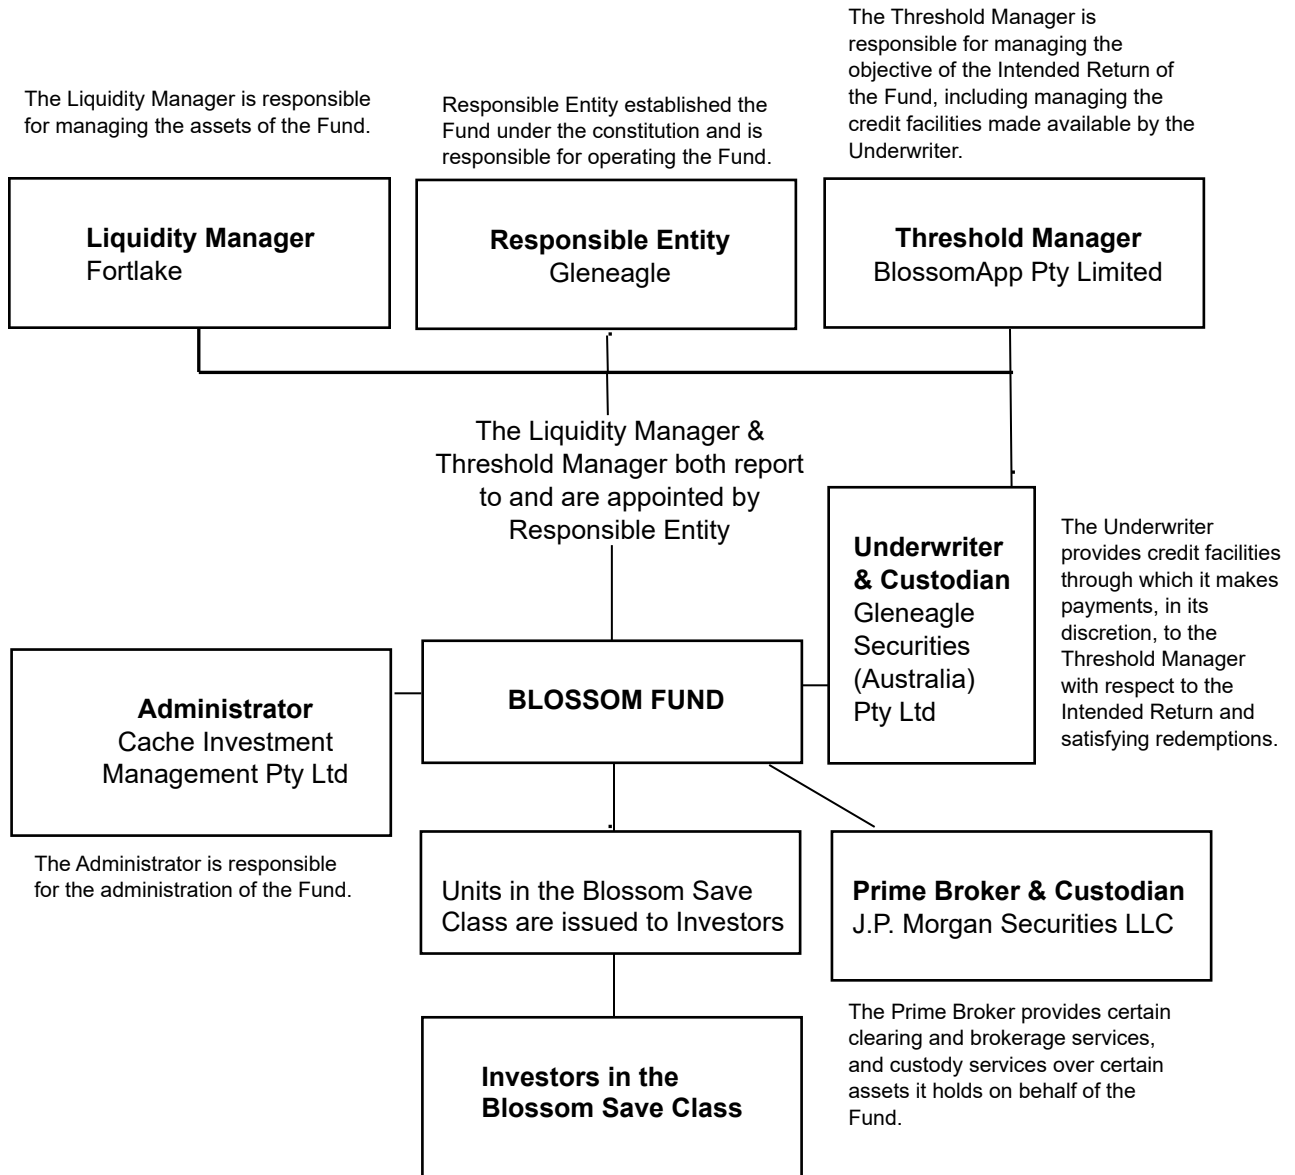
The Threshold Manager is responsible for managing the objective of the Intended Return of the Fund, including managing the credit facilities made available by the Underwriter.

The Liquidity Manager is responsible for managing the assets of the Fund.

Responsible Entity established the Fund under the constitution and is responsible for operating the Fund.

**Liquidity Manager**
Fortlake

**Responsible Entity**
Gleneagle

**Threshold Manager**
BlossomApp Pty Limited

The Liquidity Manager & Threshold Manager both report to and are appointed by Responsible Entity

**Underwriter & Custodian**
Gleneagle Securities (Australia) Pty Ltd

The Underwriter provides credit facilities through which it makes payments, in its discretion, to the Threshold Manager with respect to the Intended Return and satisfying redemptions.

**Administrator**
Cache Investment Management Pty Ltd

**BLOSSOM FUND**

The Administrator is responsible for the administration of the Fund.

Units in the Blossom Save Class are issued to Investors

**Prime Broker & Custodian**
J.P. Morgan Securities LLC

The Prime Broker provides certain clearing and brokerage services, and custody services over certain assets it holds on behalf of the Fund.

**Investors in the Blossom Save Class**